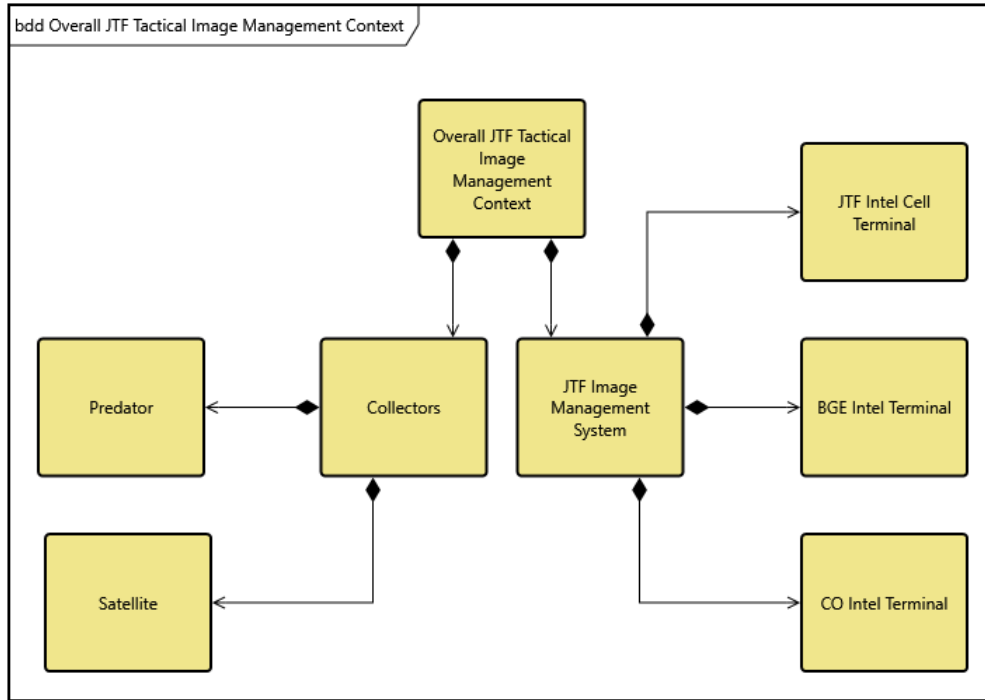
bdd Overall JTF Tactical Image Management Context

Overall JTF Tactical Image Management Context

JTF Intel Cell Terminal

Predator

Collectors

JTF Image Management System

BGE Intel Terminal

Satellite

CO Intel Terminal